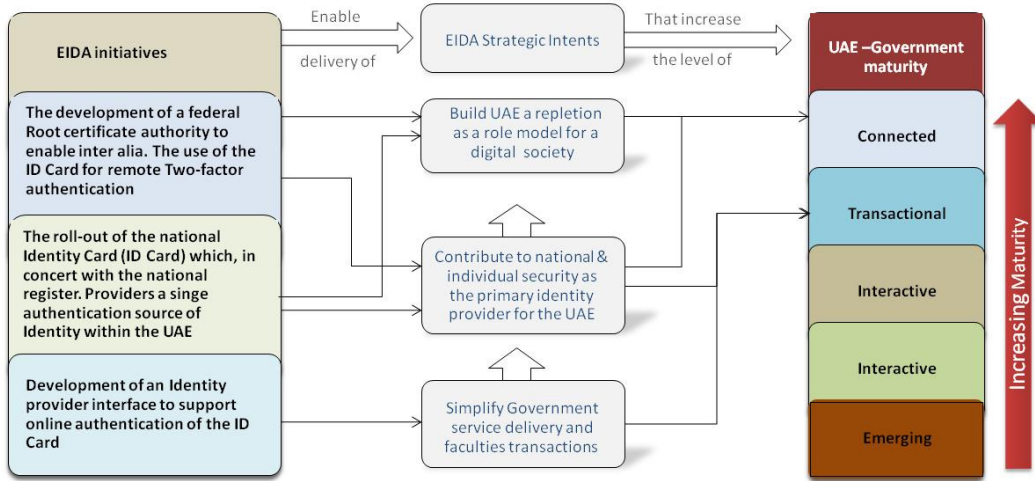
EIDA initiatives

Enable delivery of

EIDA Strategic Intents

That increase the level of

UAE –Government maturity

The development of a federal Root certificate authority to enable inter alia. The use of the ID Card for remote Two-factor authentication

Build UAE a repletion as a role model for a digital society

Connected

Transactional

The roll-out of the national Identity Card (ID Card) which, in concert with the national register. Providers a singe authentication source of Identity within the UAE

Contribute to national & individual security as the primary identity provider for the UAE

Interactive

Interactive

Development of an Identity provider interface to support online authentication of the ID Card

Simplify Government service delivery and faculties transactions

Emerging

Increasing Maturity